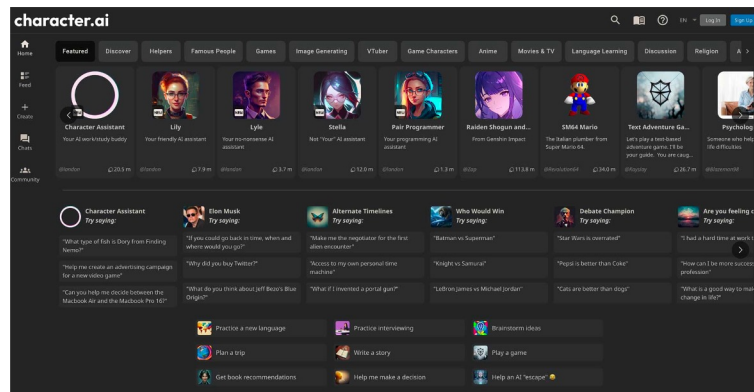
character.ai

EN Log In Sign Up

Home
Feed
Create
Chats
Community

Featured Discover Helpers Famous People Games Image Generating VTuber Game Characters Anime Movies & TV Language Learning Discussion Religion A

Character Assistant
Your AI work/study buddy
@landon 20.5 m

Lily
Your friendly AI assistant
@landon 7.9 m

Lyle
Your no-nonsense AI assistant
@landon 3.7 m

Stella
Not "Your" AI assistant
@landon 12.0 m

Pair Programmer
Your programming AI assistant
@landon 1.3 m

Raiden Shogun and...
From Genshin Impact
@Zap 113.8 m

SM64 Mario
The Italian plumber from Super Mario 64.
@Revolution64 34.0 m

Text Adventure Ga...
Let's play a text-based adventure game. I'll be your guide. You are caug...
@Freyday 26.7 m

Psycholog
Someone who help life difficulties
@Blazeman98

Character Assistant
Try saying:
"What type of fish is Dory from Finding Nemo?"
"Help me create an advertising campaign for a new video game"
"Can you help me decide between the Macbook Air and the Macbook Pro 16?"

Elon Musk
Try saying:
"If you could go back in time, when and where would you go?"
"Why did you buy Twitter?"
"What do you think about Jeff Bezo's Blue Origin?"

Alternate Timelines
Try saying:
"Make me the negotiator for the first alien encounter"
"Access to my own personal time machine"
"What if I invented a portal gun?"

Who Would Win
Try saying:
"Batman vs Superman"
"Knight vs Samurai"
"LeBron James vs Michael Jordan"

Debate Champion
Try saying:
"Star Wars is overrated"
"Pepsi is better than Coke"
"Cats are better than dogs"

Are you feeling c
Try saying:
"I had a hard time at work t
"How can I be more success profession"
"What is a good way to mak change in life?"

Practice a new language
Practice interviewing
Brainstorm ideas
Plan a trip
Write a story
Play a game
Get book recommendations
Help me make a decision
Help an AI "escape"